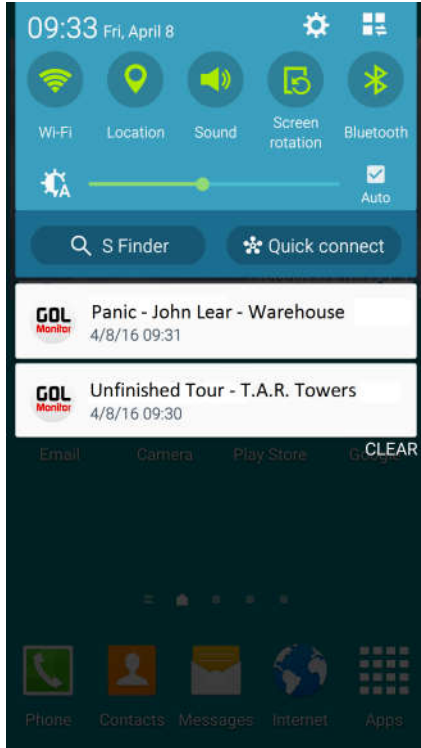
09:33 Fri, April 8

Wi-Fi
Location
Sound
Screen rotation
Bluetooth

Auto

S Finder
Quick connect

GOL Monitor
Panic - John Lear - Warehouse
4/8/16 09:31

GOL Monitor
Unfinished Tour - T.A.R. Towers
4/8/16 09:30

CLEAR

Email
Camera
Play Store
Google

Phone
Contacts
Messages
Internet
Apps